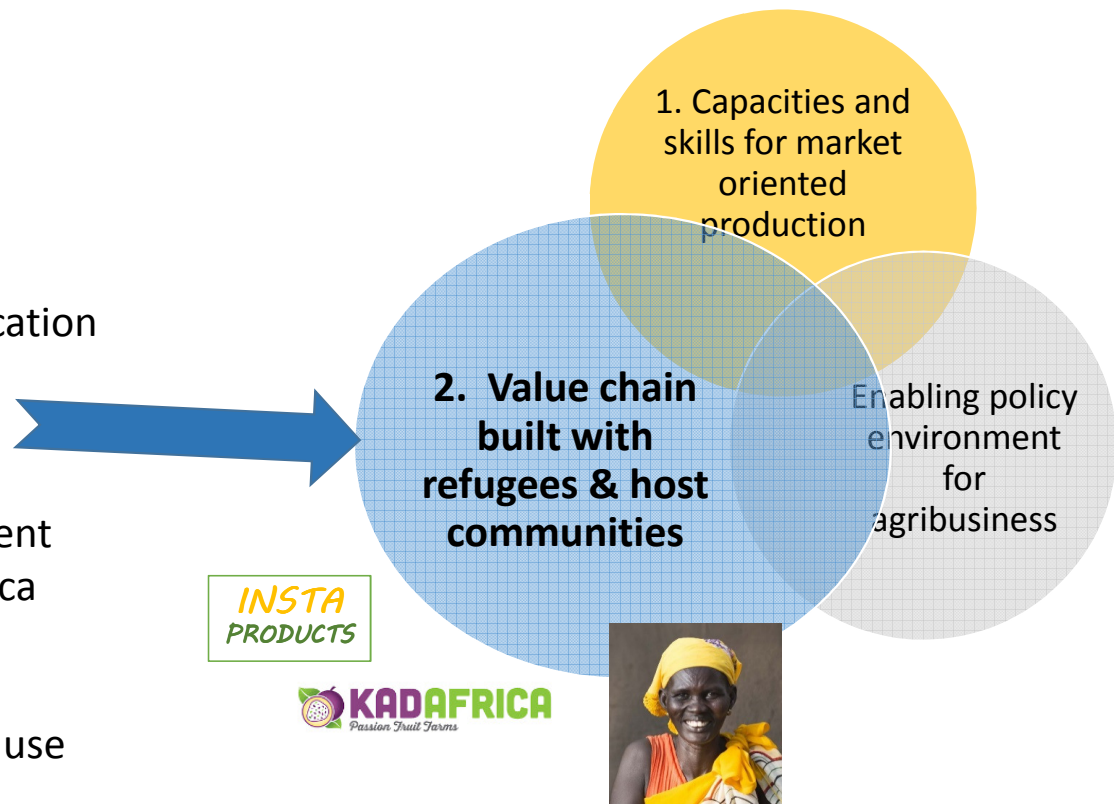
cation

ent
ca

use

1. Capacities and skills for market oriented production

2. Value chain built with refugees & host communities

Enabling policy environment for agribusiness

INSTA
PRODUCTS

KADAFRICA
Passion Fruit Farms